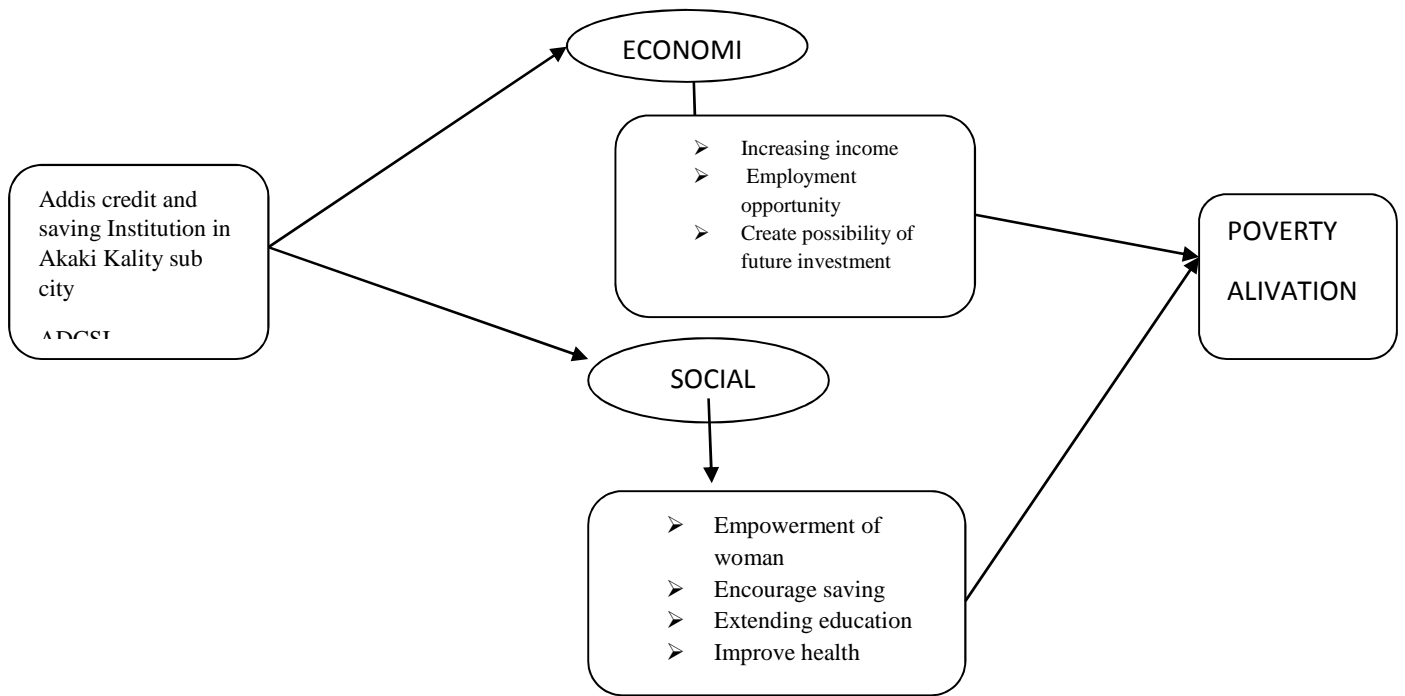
Addis credit and saving Institution in Akaki Kality sub city

ADCSI

ECONOMI

- Increasing income
- Employment opportunity
- Create possibility of future investment

SOCIAL

- Empowerment of woman
- Encourage saving
- Extending education
- Improve health

POVERTY

ALIVATION